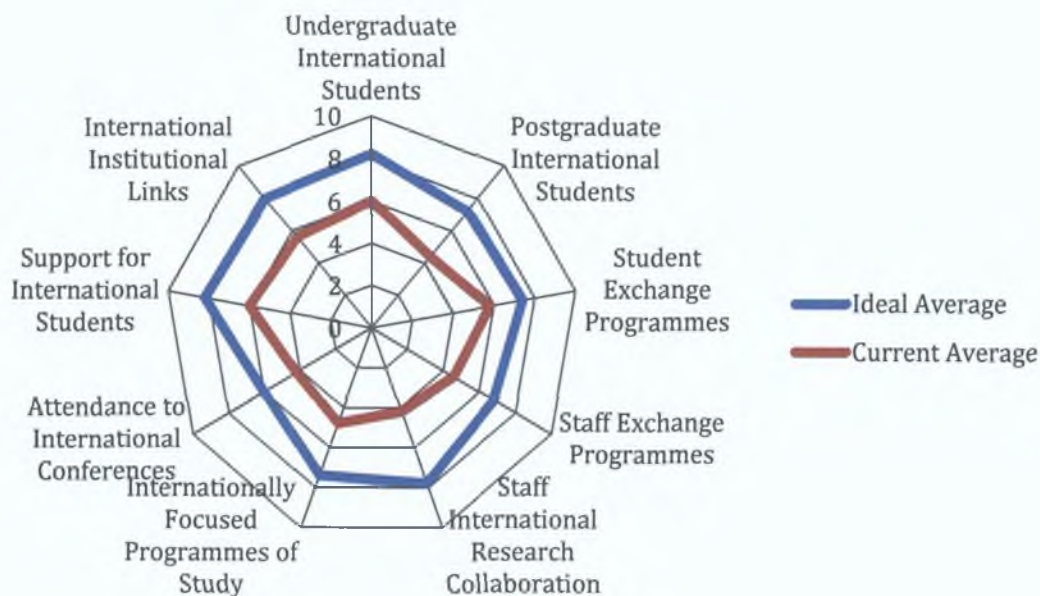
Undergraduate International Students

10
8
6
4
2
0

Postgraduate International Students

Student Exchange Programmes

Staff Exchange Programmes

Staff International Research Collaboration

Internationally Focused Programmes of Study

Attendance to International Conferences

Support for International Students

International Institutional Links

Ideal Average
Current Average